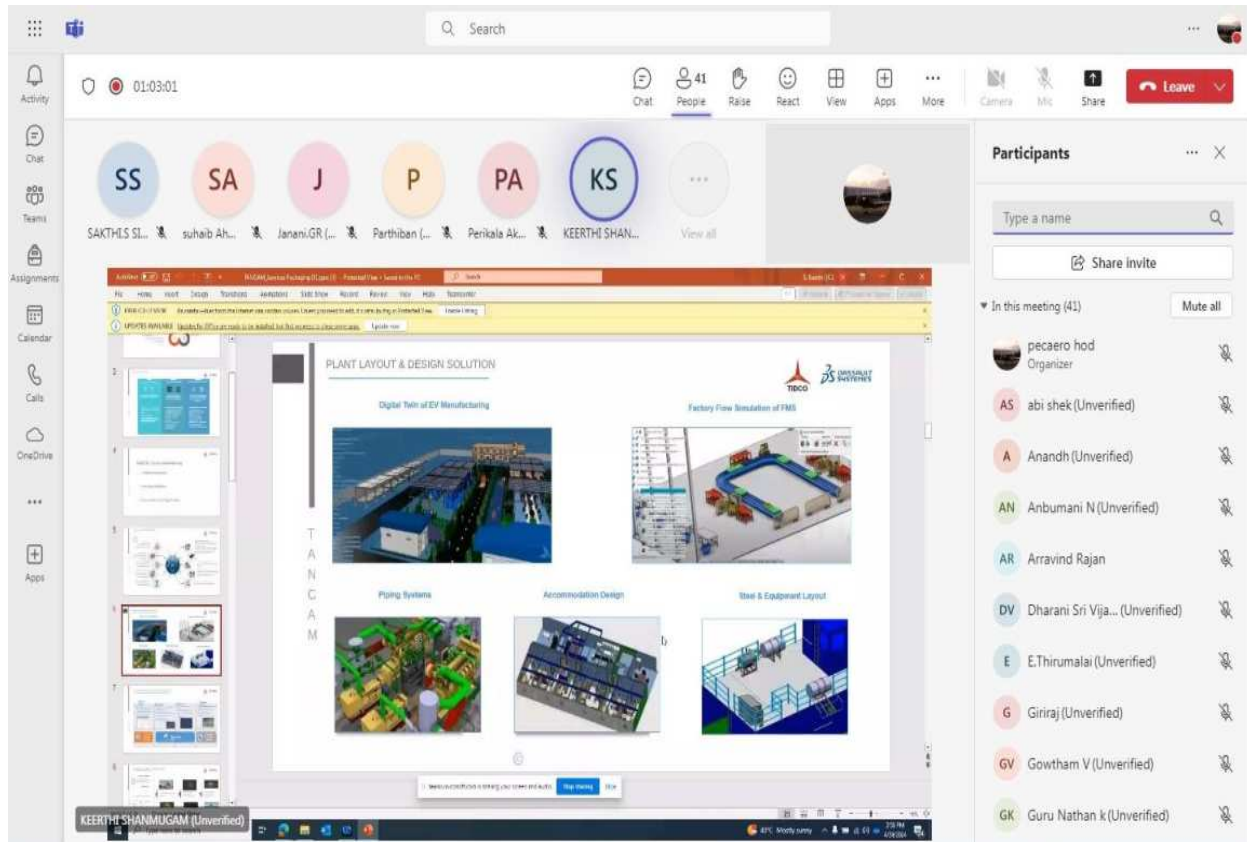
Search

Activity
Chat
Teams
Assignments
Calendar
Calls
OneDrive
...
Apps

01:03:01

Chat
41
People
Raise
React
View
Apps
More
Camera
Mic
Share
Leave

SS
SAKTHI.S SI...
SA
suhaib Ah...
J
Janani.GR (...
P
Parthiban (...
PA
Perikala Ak...
KS
KEERTHI SHAN...
View all

PLANT LAYOUT & DESIGN SOLUTION
TIDCO
DASSAULT SYSTEMES

T
A
N
C
A
M

Digital Twin of EV Manufacturing
Factory Flow Simulation of FMS
Piping Systems
Accommodation Design
Steel & Equipment Layout

Stop sharing

KEERTHI SHANMUGAM (Unverified)

Participants
Type a name
Share invite
In this meeting (41)
Mute all
pecaero hod
Organizer
AS abi shek (Unverified)
A Anandh (Unverified)
AN Anbumani N (Unverified)
AR Arravind Rajan
DV Dharani Sri Vija... (Unverified)
E E.Thirumalai (Unverified)
G Giriraj (Unverified)
GV Gowtham V (Unverified)
GK Guru Nathan k (Unverified)